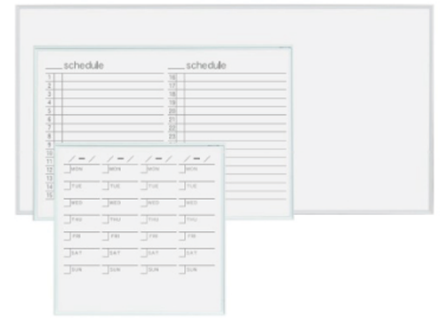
___schedule

___schedule

1
2
3
4
5
6
7
8
9
10
11
12
13
14
15

16
17
18
19
20
21
22
23

/ /
/ /
/ /
/ /

MON MON MON MON
TUE TUE TUE TUE
WED WED WED WED
THU THU THU THU
FRI FRI FRI FRI
SAT SAT SAT SAT
SUN SUN SUN SUN